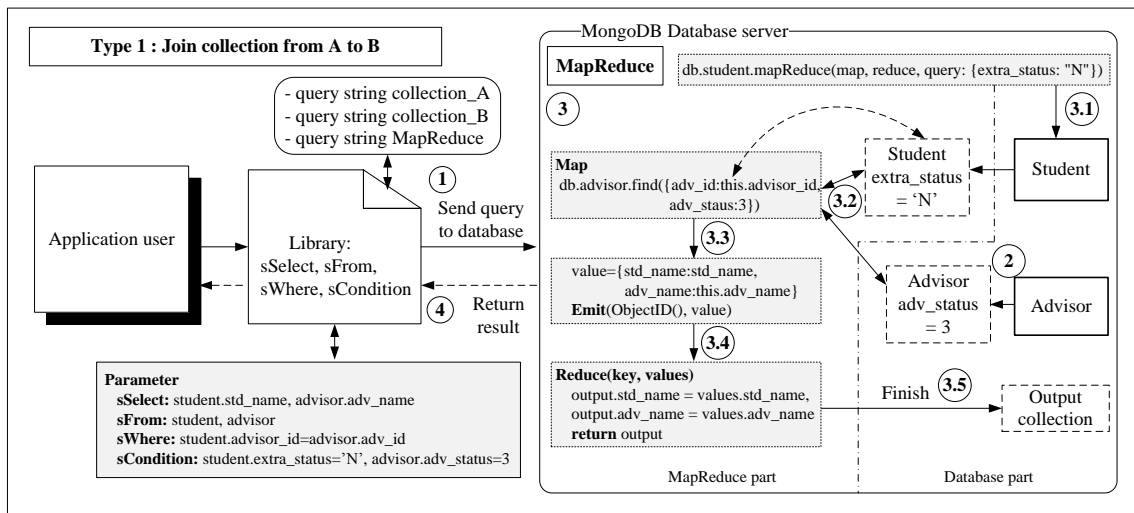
Type 1 : Join collection from A to B

- query string collection_A
- query string collection_B
- query string MapReduce

Application user

Library:
sSelect, sFrom,
sWhere, sCondition

1

Send query to database

4

Return result

Parameter
sSelect: student.std_name, advisor.adv_name
sFrom: student, advisor
sWhere: student.advisor_id=advisor.adv_id
sCondition: student.extra_status='N', advisor.adv_status=3

MongoDB Database server

MapReduce

3

db.student.mapReduce(map, reduce, query: {extra_status: "N"})

3.1

Map
db.advisor.find({adv_id:this.advisor_id, adv_staus:3})

3.2

Student
extra_status
= 'N'

Student

3.3

value={std_name:std_name,
adv_name:this.adv_name}
Emit(ObjectID(), value)

2

Advisor
adv_status
= 3

Advisor

3.4

Reduce(key, values)
output.std_name = values.std_name,
output.adv_name = values.adv_name
return output

Finish

3.5

Output collection

MapReduce part

Database part